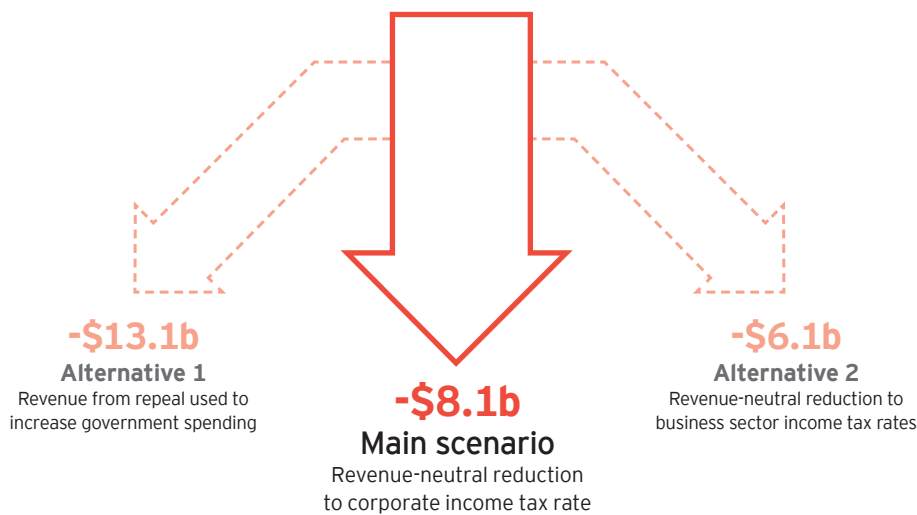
-$13.1b
Alternative 1
Revenue from repeal used to increase government spending

-$8.1b
Main scenario
Revenue-neutral reduction to corporate income tax rate

-$6.1b
Alternative 2
Revenue-neutral reduction to business sector income tax rates